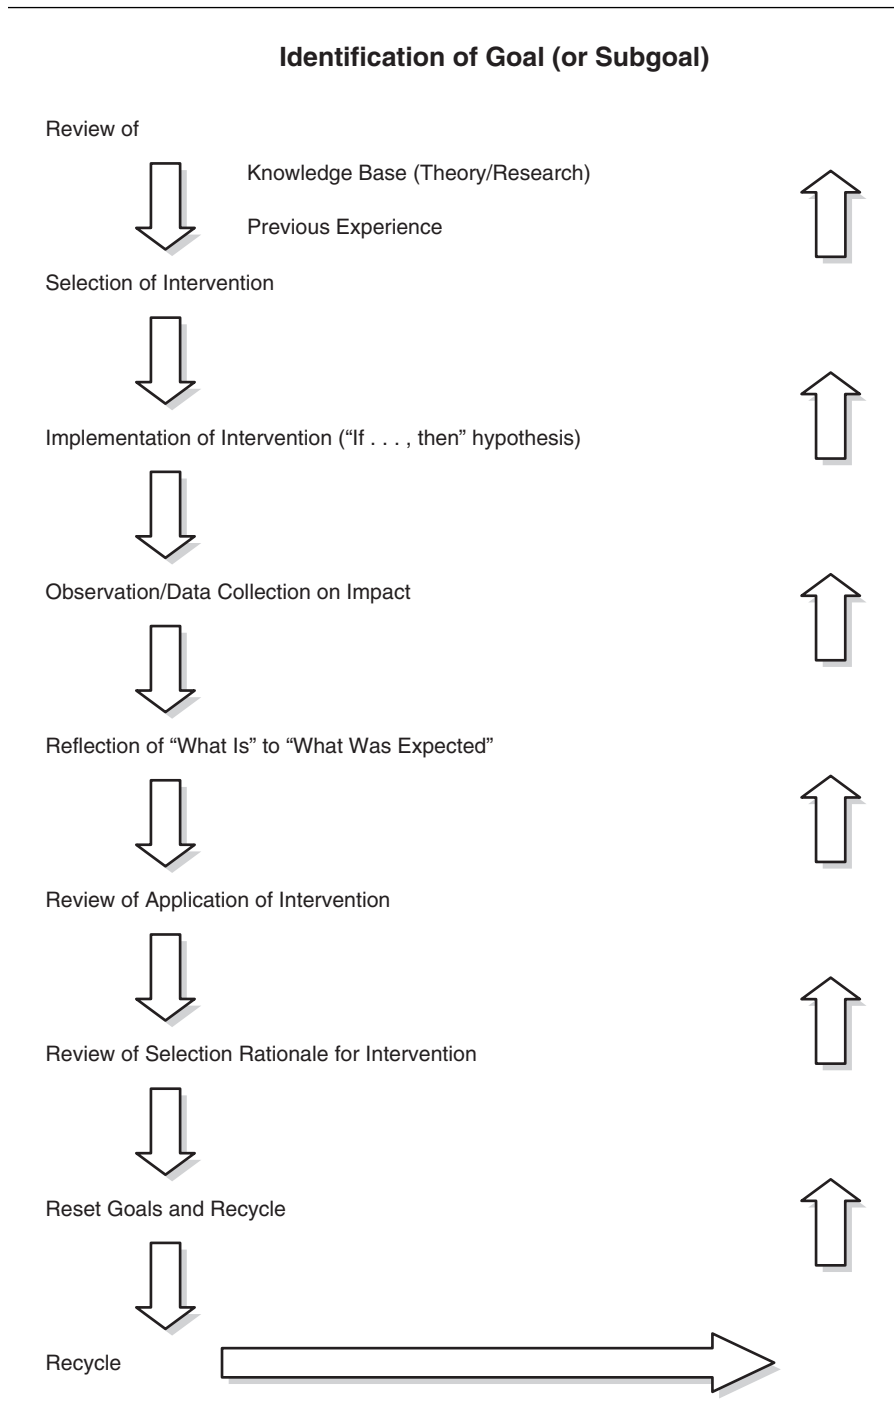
Identification of Goal (or Subgoal)

Review of

Knowledge Base (Theory/Research)

Previous Experience

Selection of Intervention

Implementation of Intervention ("If . . . , then" hypothesis)

Observation/Data Collection on Impact

Reflection of "What Is" to "What Was Expected"

Review of Application of Intervention

Review of Selection Rationale for Intervention

Reset Goals and Recycle

Recycle